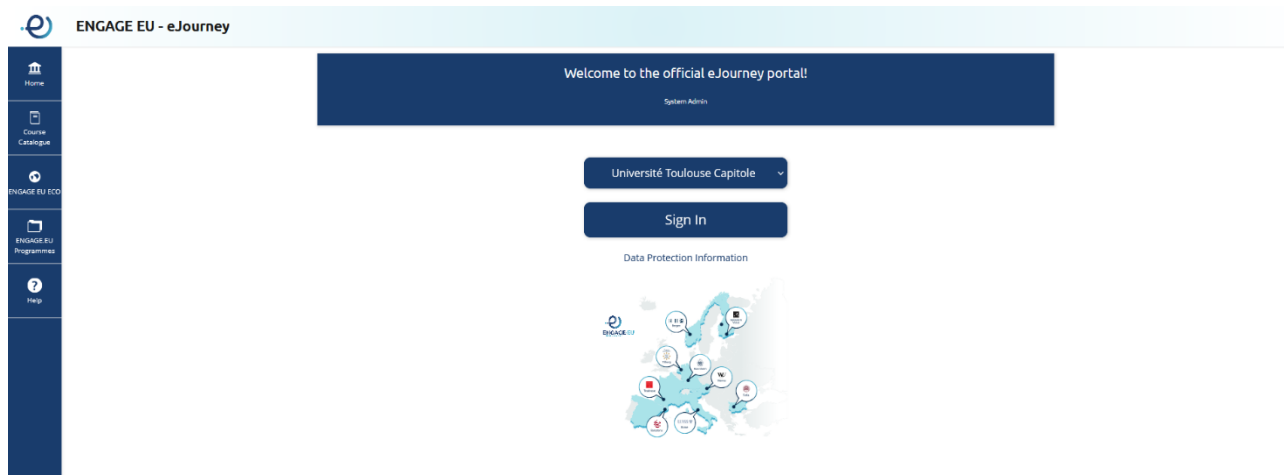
ENGAGE EU - eJourney

Home

Course Catalogue

ENGAGE EU ECO

ENGAGE.EU Programmes

Help

Welcome to the official eJourney portal!

System Admin

Université Toulouse Capitole

Sign In

Data Protection Information

ENGAGE.EU